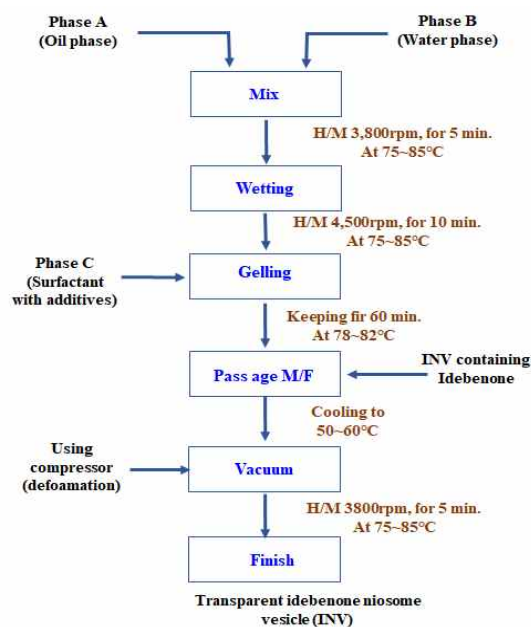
Phase A
(Oil phase)

Phase B
(Water phase)

Mix

H/M 3,800rpm, for 5 min.
At 75~85°C

Wetting

H/M 4,500rpm, for 10 min.
At 75~85°C

Phase C
(Surfactant
with additives)

Gelling

Keeping fir 60 min.
At 78~82°C

Pass age M/F

INV containing
Idebenone

Cooling to
50~60°C

Using
compressor
(defoamation)

Vacuum

H/M 3800rpm, for 5 min.
At 75~85°C

Finish

Transparent idebenone niosome
vesicle (INV)